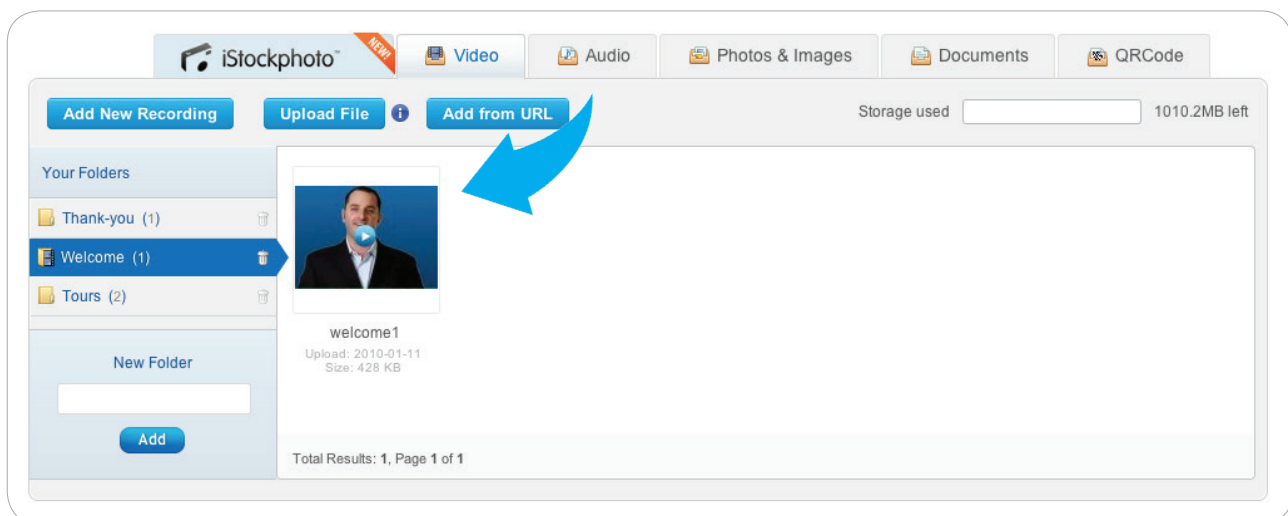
iStockphoto™ NEW! Video Audio Photos & Images Documents QRCode

Add New Recording Upload File Add from URL Storage used 1010.2MB left

Your Folders

Thank-you (1)

Welcome (1)

Tours (2)

New Folder

Add

welcome1

Upload: 2010-01-11
Size: 428 KB

Total Results: 1, Page 1 of 1